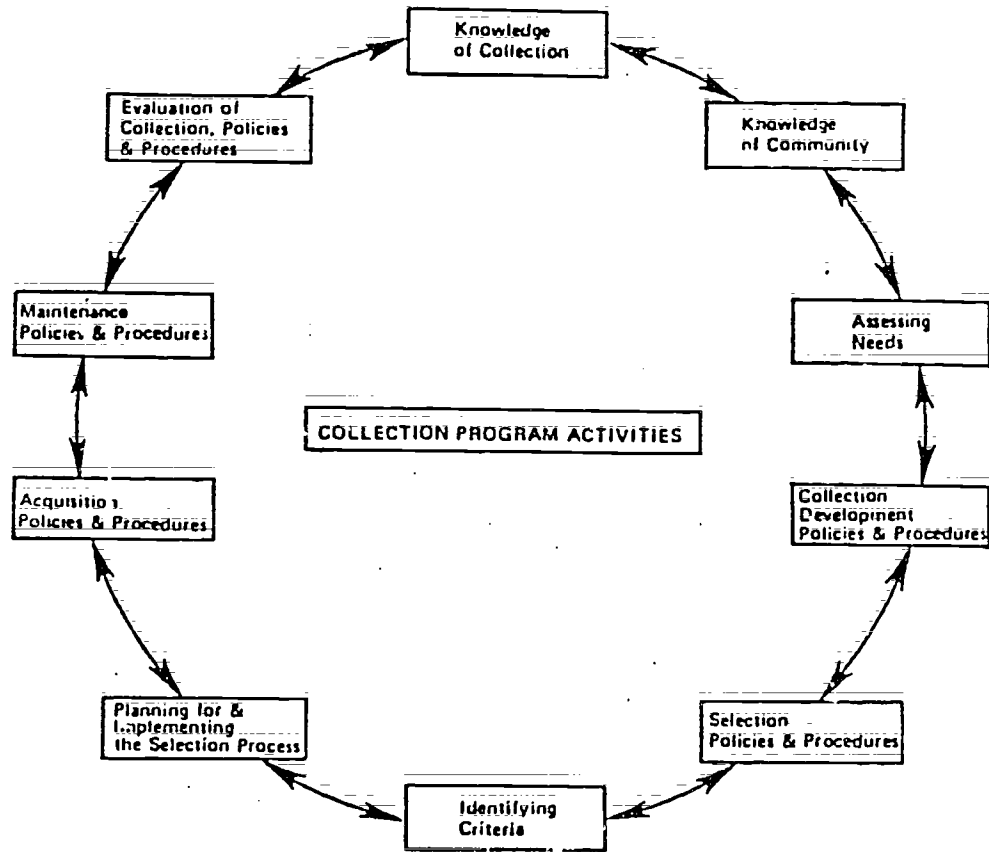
Knowledge of Collection

Knowledge of Community

Assessing Needs

Collection Development Policies & Procedures

Selection Policies & Procedures

Identifying Criteria

Planning for & Implementing the Selection Process

Acquisition Policies & Procedures

Maintenance Policies & Procedures

Evaluation of Collection, Policies & Procedures

COLLECTION PROGRAM ACTIVITIES